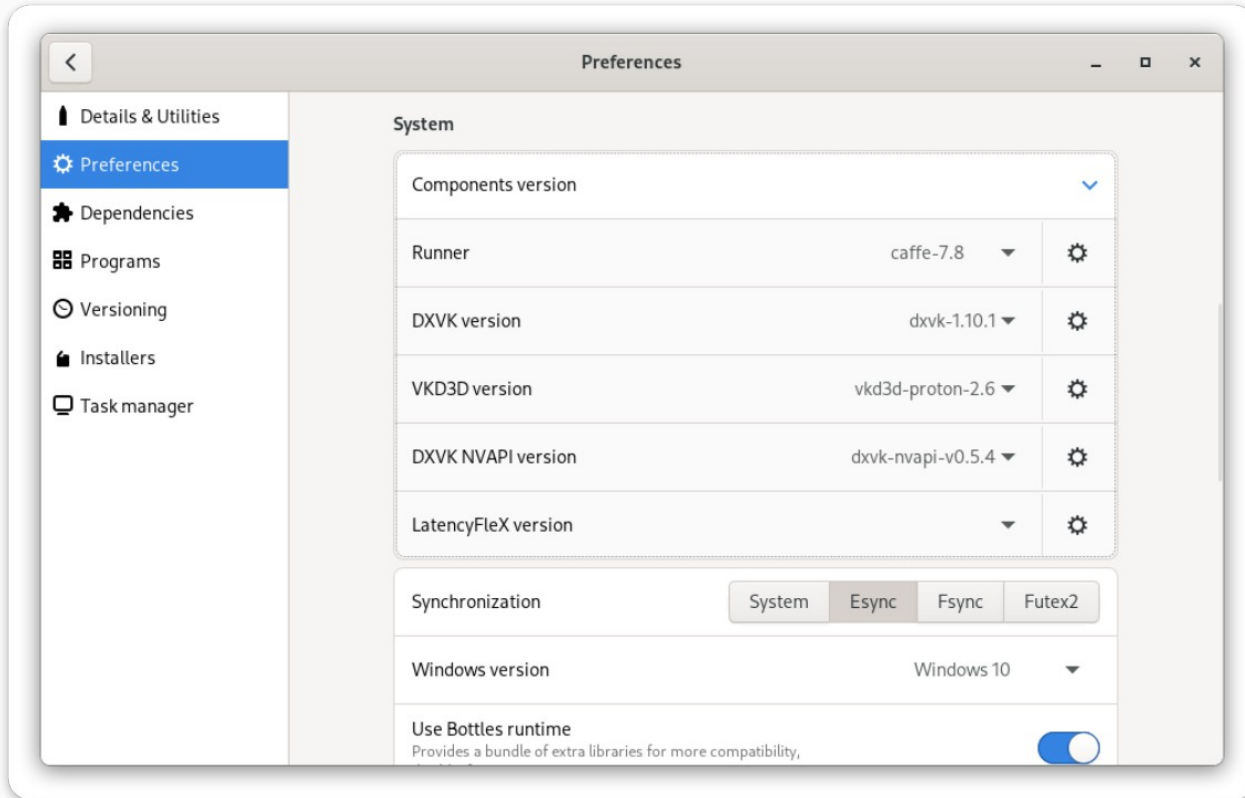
Preferences

Details & Utilities
Preferences
Dependencies
Programs
Versioning
Installers
Task manager

System

Components version

Runner caffe-7.8

DXVK version dxvk-1.10.1

VKD3D version vkd3d-proton-2.6

DXVK NVAPI version dxvk-nvapi-v0.5.4

LatencyFleX version

Synchronization System Esync Fsync Futex2

Windows version Windows 10

Use Bottles runtime
Provides a bundle of extra libraries for more compatibility, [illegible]